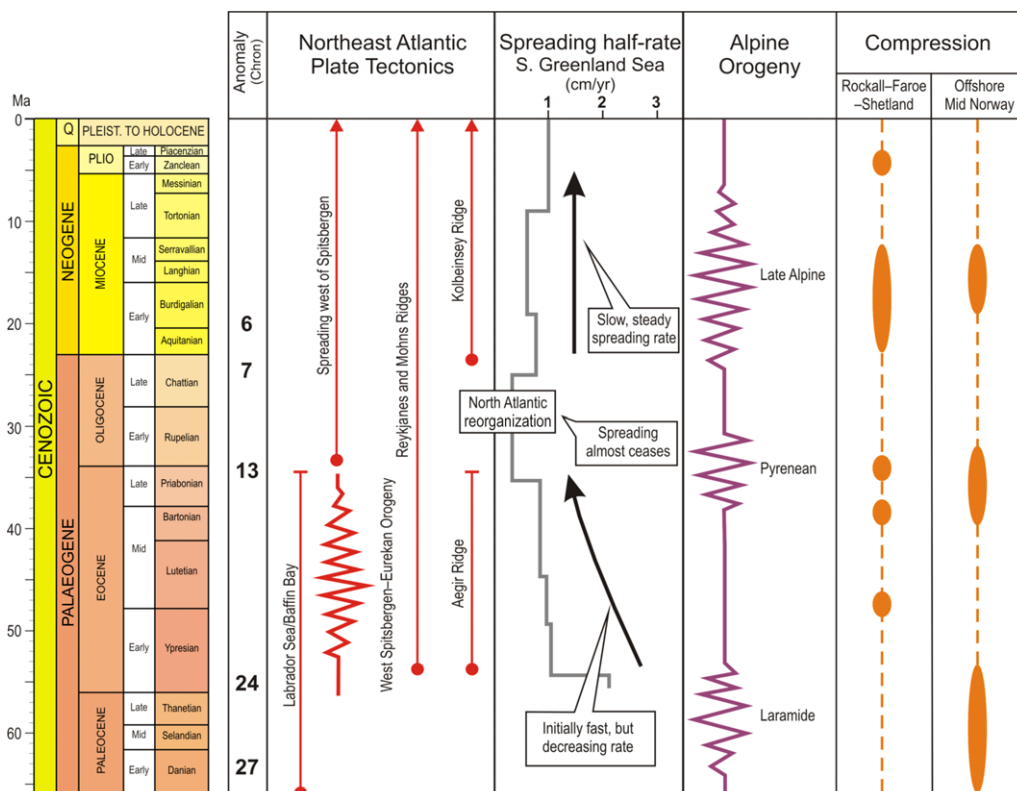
Ma

0
10
20
30
40
50
60

CENOZOIC

Q | PLEIST. TO HOLOCENE

NEOGENE
PLIO | Late | Piacenzian
| Early | Zanclean
MIOCENE | Late | Messinian
| | Tortonian
| Mid | Serravallian
| | Langhian
| Early | Burdigalian
| | Aquitanian

PALAEOGENE
OLIGOCENE | Late | Chattian
| Early | Rupelian
EOCENE | Late | Priabonian
| Mid | Bartonian
| | Lutetian
| Early | Ypresian
PALEOCENE | Late | Thanetian
| Mid | Selandian
| Early | Danian

Anomaly (Chron)
6
7
13
24
27

Northeast Atlantic Plate Tectonics

Spreading west of Spitsbergen
Reykjanes and Mohns Ridges
Kolbeinsey Ridge
Labrador Sea/Baffin Bay
West Spitsbergen–Eurekan Orogeny
Aegir Ridge

Spreading half-rate S. Greenland Sea (cm/yr)
1 2 3

Slow, steady spreading rate
North Atlantic reorganization
Spreading almost ceases
Initially fast, but decreasing rate

Alpine Orogeny
Late Alpine
Pyrenean
Laramide

Compression
Rockall–Faroe –Shetland
Offshore Mid Norway